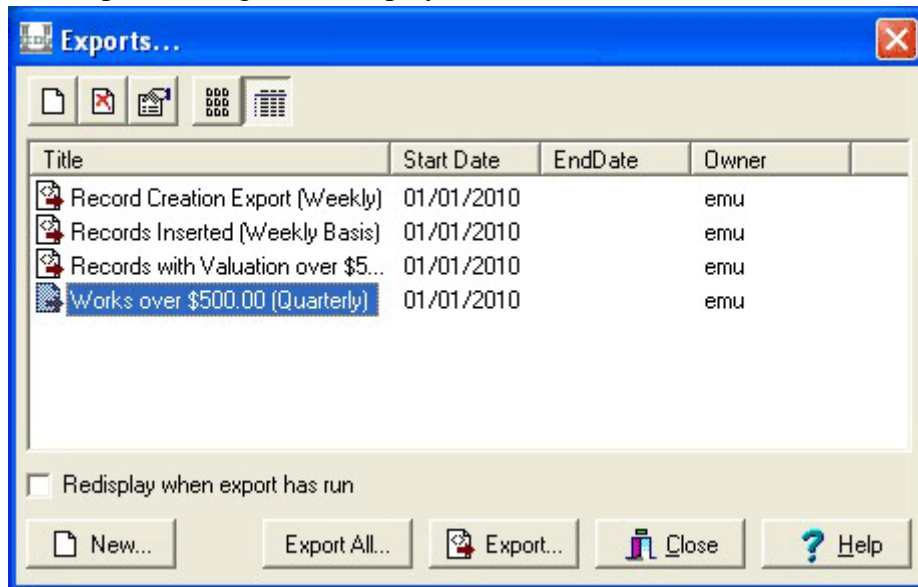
Exports...

| Title | Start Date | EndDate | Owner |
|---|---|---|---|
| Record Creation Export (Weekly) | 01/01/2010 | | emu |
| Records Inserted (Weekly Basis) | 01/01/2010 | | emu |
| Records with Valuation over $5... | 01/01/2010 | | emu |
| Works over $500.00 (Quarterly) | 01/01/2010 | | emu |

Redisplay when export has run

New... Export All... Export... Close Help